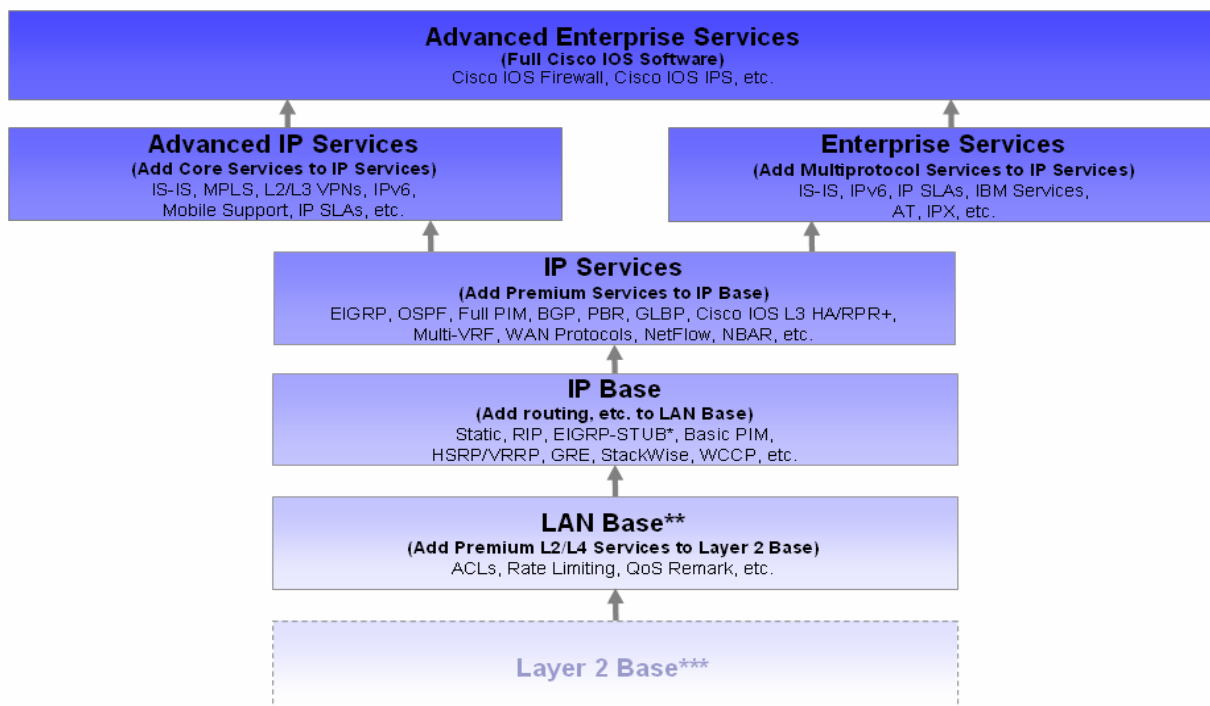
Advanced Enterprise Services
(Full Cisco IOS Software)
Cisco IOS Firewall, Cisco IOS IPS, etc.

Advanced IP Services
(Add Core Services to IP Services)
IS-IS, MPLS, L2/L3 VPNs, IPv6, Mobile Support, IP SLAs, etc.

Enterprise Services
(Add Multiprotocol Services to IP Services)
IS-IS, IPv6, IP SLAs, IBM Services, AT, IPX, etc.

IP Services
(Add Premium Services to IP Base)
EIGRP, OSPF, Full PIM, BGP, PBR, GLBP, Cisco IOS L3 HA/RPR+, Multi-VRF, WAN Protocols, NetFlow, NBAR, etc.

IP Base
(Add routing, etc. to LAN Base)
Static, RIP, EIGRP-STUB*, Basic PIM, HSRP/VRRP, GRE, StackWise, WCCP, etc.

LAN Base**
(Add Premium L2/L4 Services to Layer 2 Base)
ACLs, Rate Limiting, QoS Remark, etc.

Layer 2 Base***